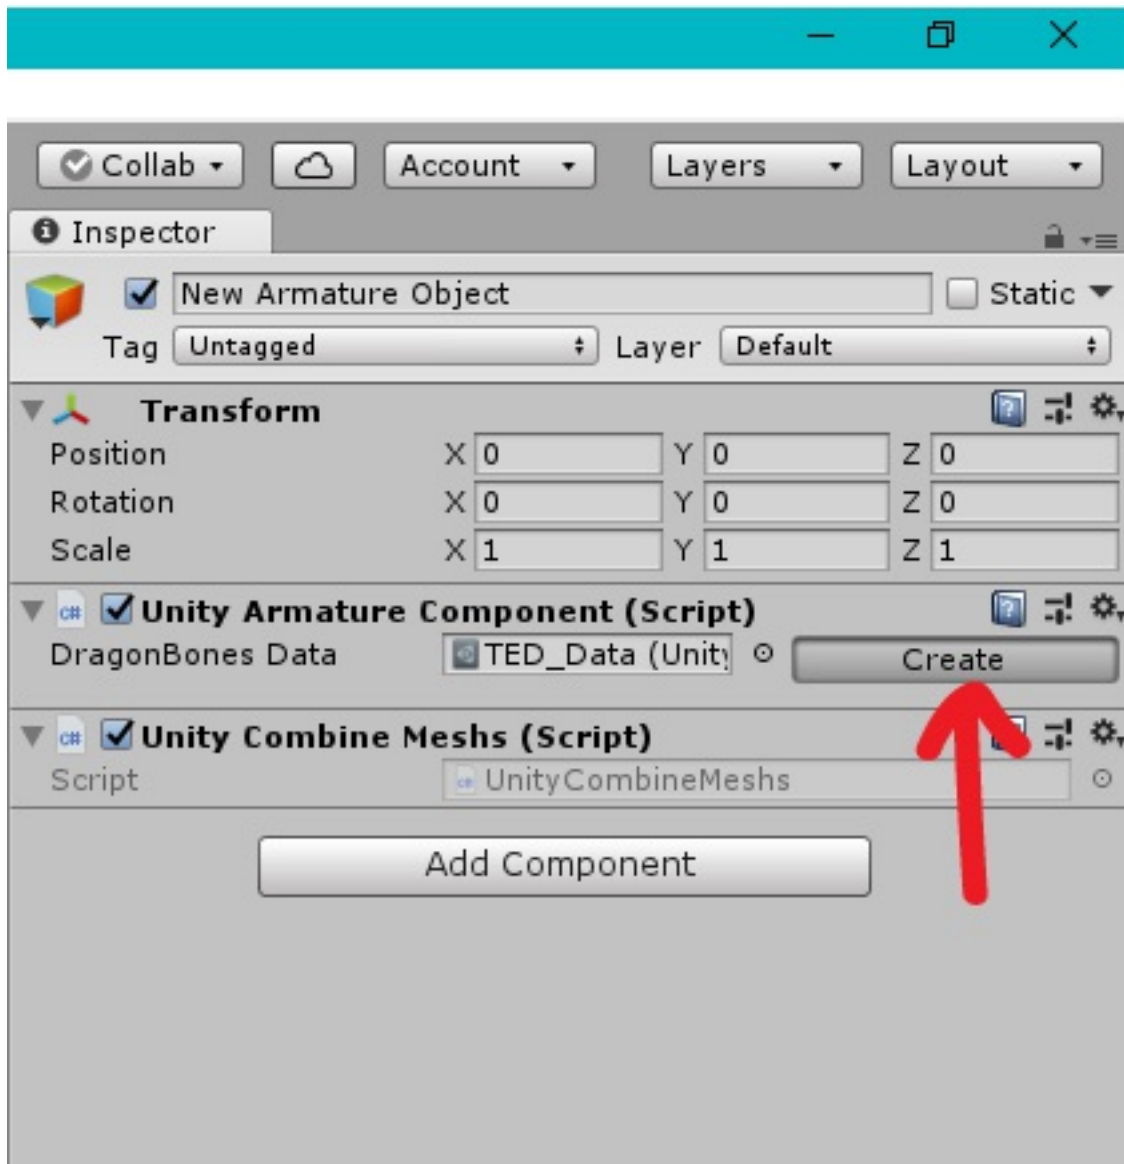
Collab
Account
Layers
Layout

Inspector

New Armature Object
Static
Tag Untagged
Layer Default

Transform
Position X 0 Y 0 Z 0
Rotation X 0 Y 0 Z 0
Scale X 1 Y 1 Z 1

Unity Armature Component (Script)
DragonBones Data TED_Data (Unity
Create

Unity Combine Meshs (Script)
Script UnityCombineMeshs

Add Component